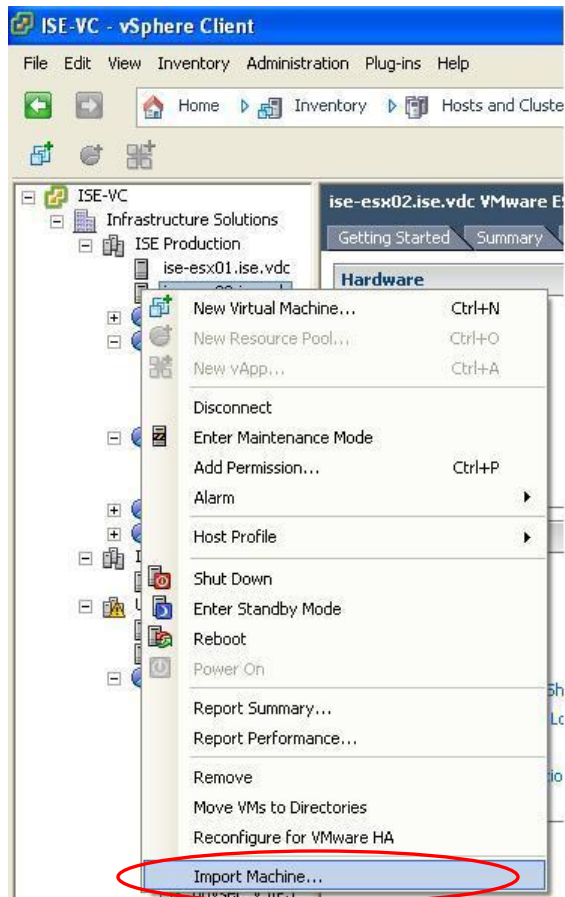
ISE-VC - vSphere Client

File Edit View Inventory Administration Plug-ins Help

Home Inventory Hosts and Cluste

ISE-VC
Infrastructure Solutions
ISE Production
ise-esx01.ise.vdc

ise-esx02.ise.vdc VMware E

Getting Started Summary

Hardware

New Virtual Machine... Ctrl+N
New Resource Pool... Ctrl+O
New vApp... Ctrl+A
Disconnect
Enter Maintenance Mode
Add Permission... Ctrl+P
Alarm
Host Profile
Shut Down
Enter Standby Mode
Reboot
Power On
Report Summary...
Report Performance...
Remove
Move VMs to Directories
Reconfigure for VMware HA
Import Machine...